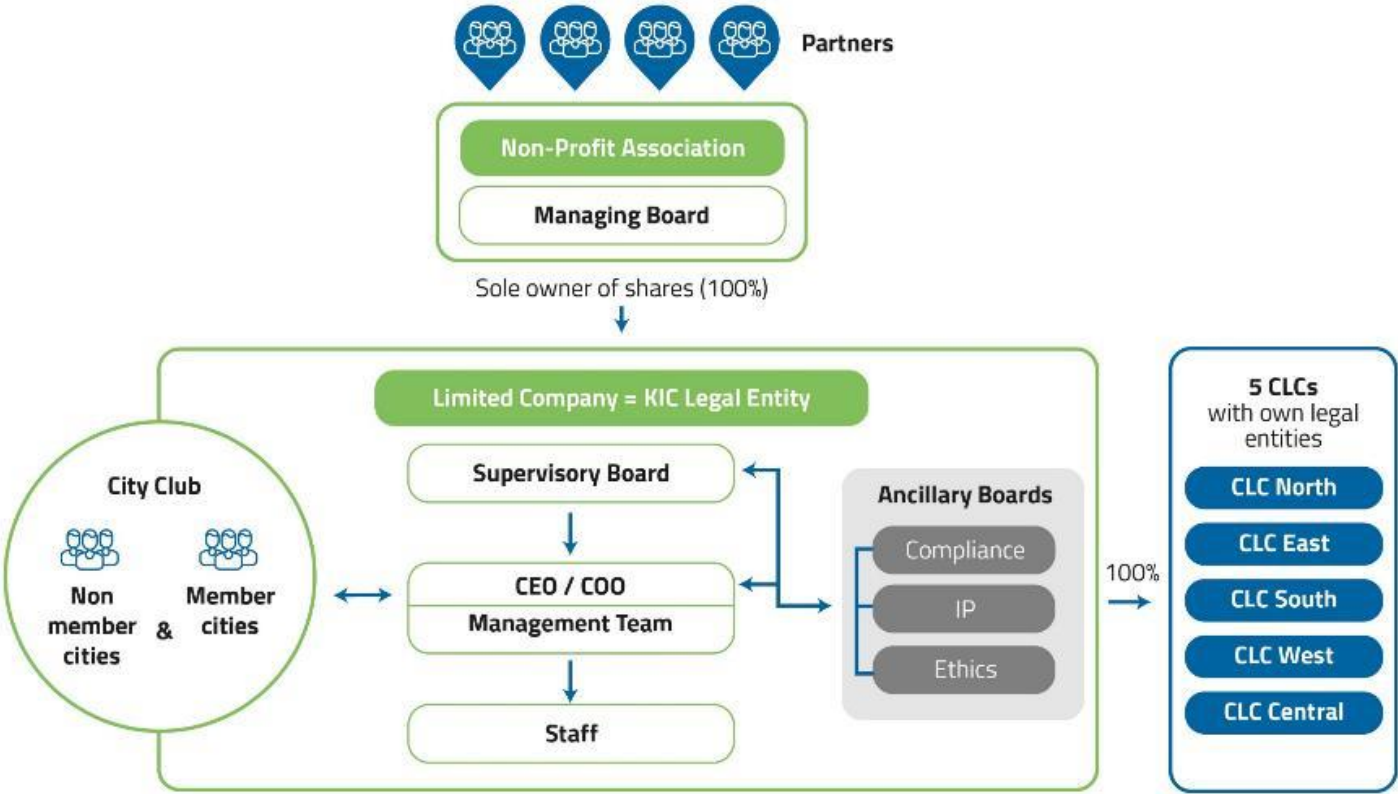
Partners

Non-Profit Association

Managing Board

Sole owner of shares (100%)

Limited Company = KIC Legal Entity

City Club

Non member cities

&

Member cities

Supervisory Board

CEO / COO

Management Team

Staff

Ancillary Boards

Compliance

IP

Ethics

100%

5 CLCs with own legal entities

CLC North

CLC East

CLC South

CLC West

CLC Central